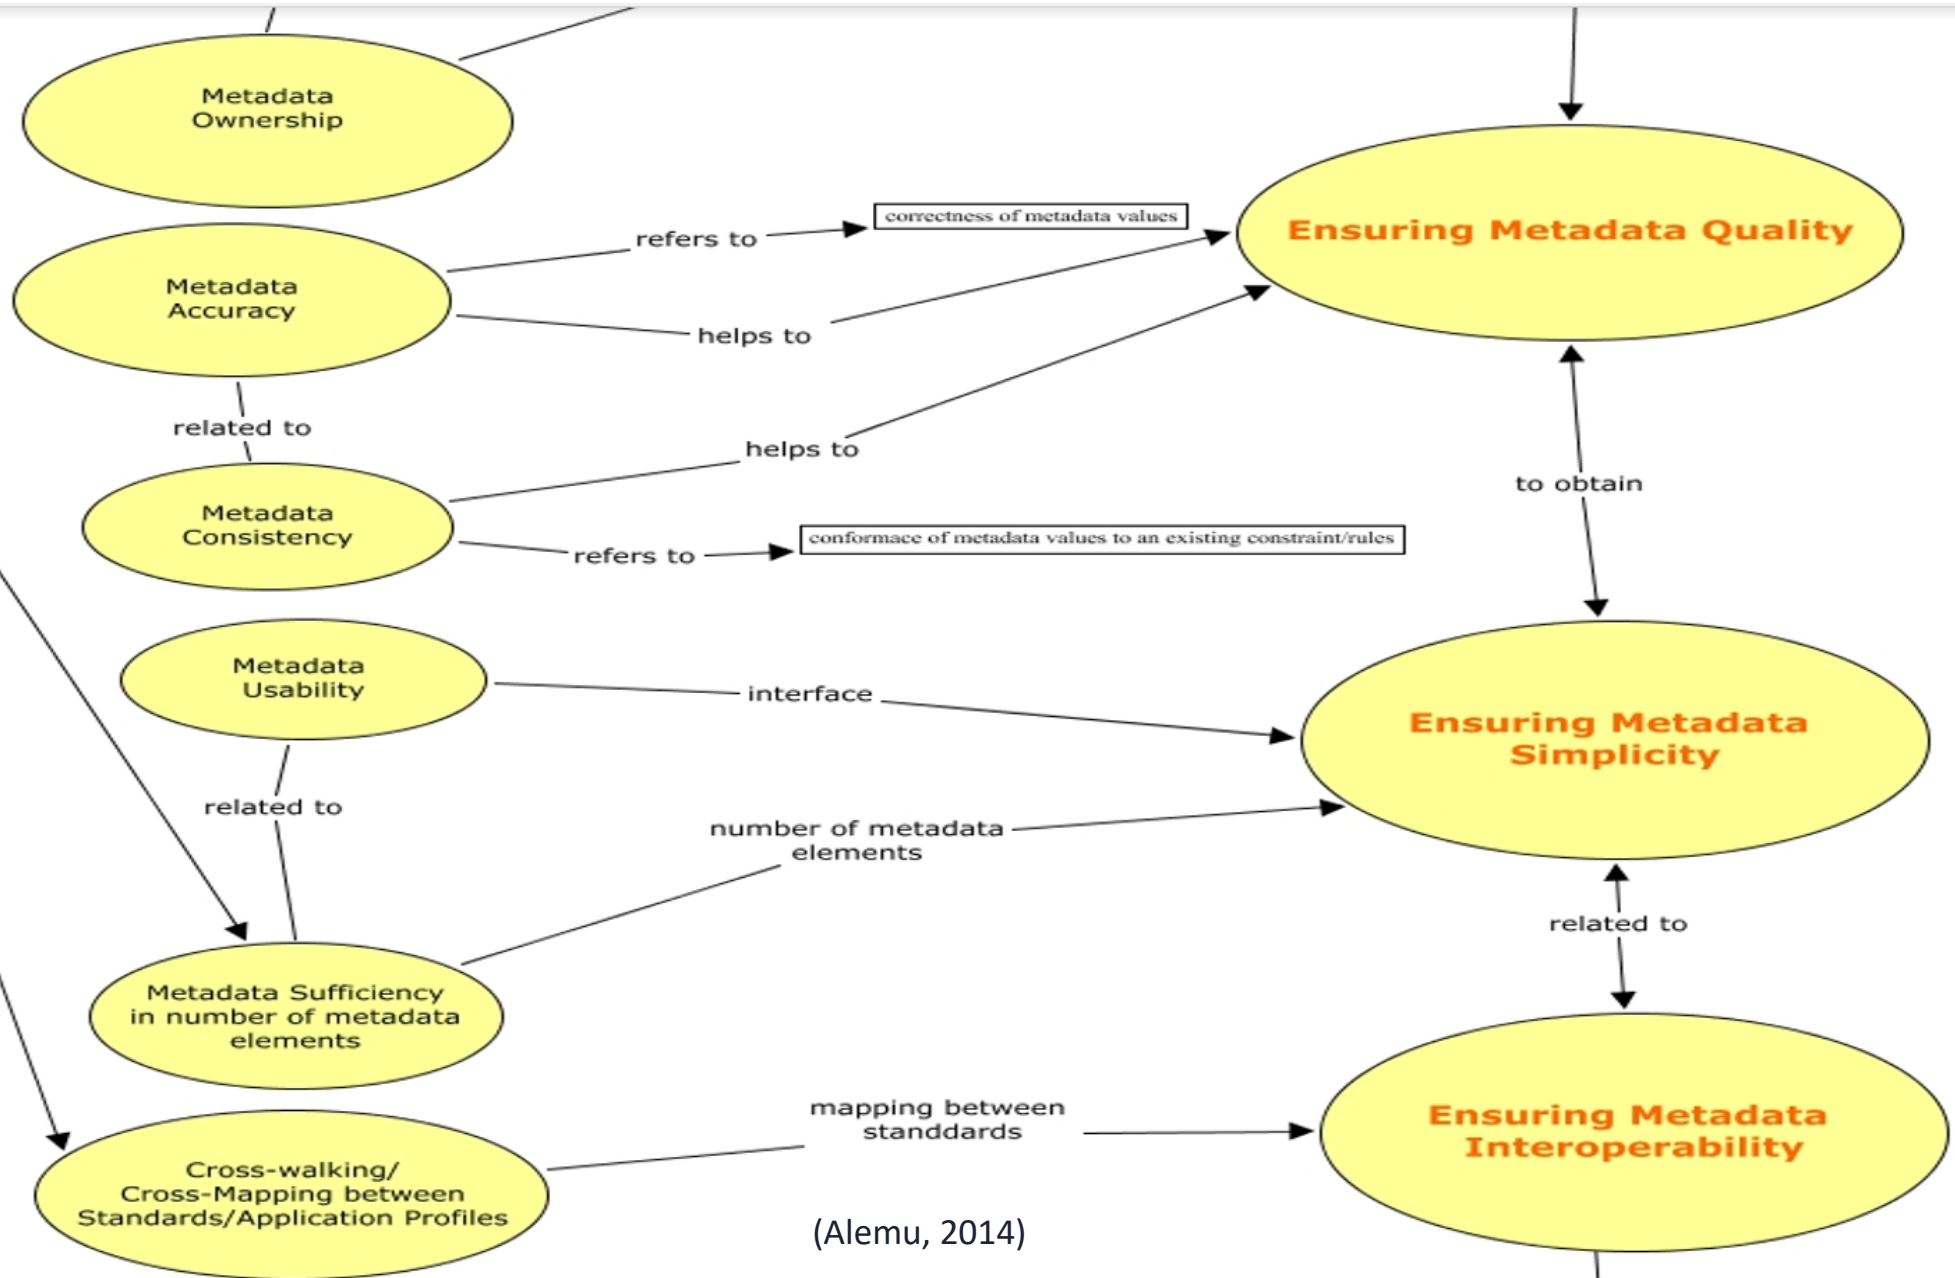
Metadata Ownership

Ensuring Metadata Quality

refers to

correctness of metadata values

Metadata Accuracy

helps to

related to

helps to

to obtain

Metadata Consistency

refers to

conformace of metadata values to an existing constraint/rules

Metadata Usability

interface

Ensuring Metadata Simplicity

related to

number of metadata elements

related to

Metadata Sufficiency in number of metadata elements

mapping between standdards

Ensuring Metadata Interoperability

Cross-walking/ Cross-Mapping between Standards/Application Profiles

(Alemu, 2014)